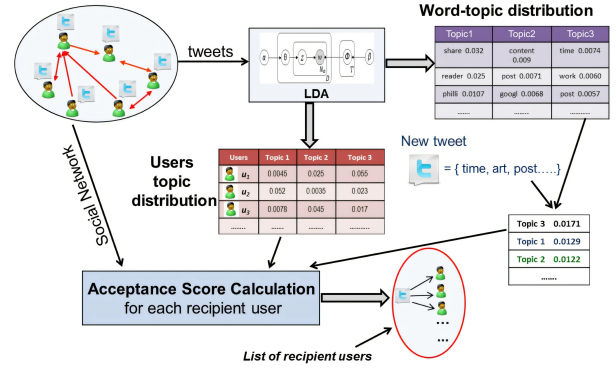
Word-topic distribution

| Topic1 | Topic2 | Topic3 |
|---|---|---|
| share 0.032 | content 0.009 | time 0.0074 |
| reader 0.025 | post 0.0071 | work 0.0060 |
| philli 0.0107 | googl 0.0068 | post 0.0057 |
| ...... | ...... | ......... |

tweets

$\alpha$ $\theta$ $z$ $w$ $N_d$ $D$ $\Phi$ $T$ $\beta$

LDA

Social Network

Users topic distribution

| Users | Topic 1 | Topic 2 | Topic 3 |
|---|---|---|---|
| $u_1$ | 0.0045 | 0.025 | 0.055 |
| $u_2$ | 0.052 | 0.0035 | 0.023 |
| $u_3$ | 0.0078 | 0.045 | 0.017 |
| ........ | ...... | ...... | .......... |

New tweet

= { time, art, post.....}

| Topic 3 | 0.0171 |
|---|---|
| Topic 1 | 0.0129 |
| Topic 2 | 0.0122 |
| ....... | |

Acceptance Score Calculation
for each recipient user

...
...

List of recipient users